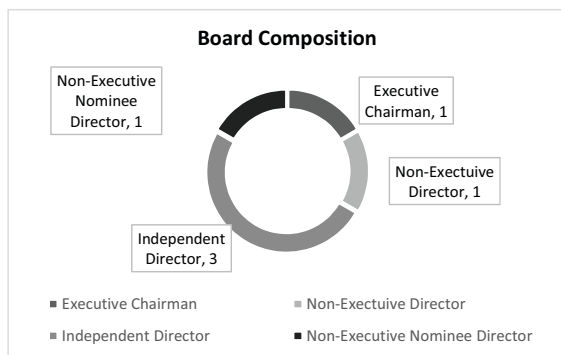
Board Composition

Non-Executive Nominee Director, 1

Executive Chairman, 1

Non-Exectuive Director, 1

Independent Director, 3

Executive Chairman
Non-Exectuive Director
Independent Director
Non-Executive Nominee Director